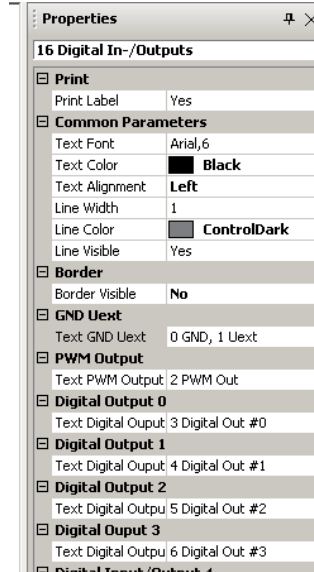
Properties

16 Digital In-/Outputs

⊟ Print

| Print Label | Yes |
|---|---|

⊟ Common Parameters

| Text Font | Arial,6 |
|---|---|
| Text Color | Black |
| Text Alignment | Left |
| Line Width | 1 |
| Line Color | ControlDark |
| Line Visible | Yes |

⊟ Border

| Border Visible | No |
|---|---|

⊟ GND Uext

| Text GND Uext | 0 GND, 1 Uext |
|---|---|

⊟ PWM Output

| Text PWM Output | 2 PWM Out |
|---|---|

⊟ Digital Output 0

| Text Digital Ouput | 3 Digital Out #0 |
|---|---|

⊟ Digital Output 1

| Text Digital Ouput | 4 Digital Out #1 |
|---|---|

⊟ Digital Output 2

| Text Digital Outpu | 5 Digital Out #2 |
|---|---|

⊟ Digital Ouput 3

| Text Digital Outpu | 6 Digital Out #3 |
|---|---|

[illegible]